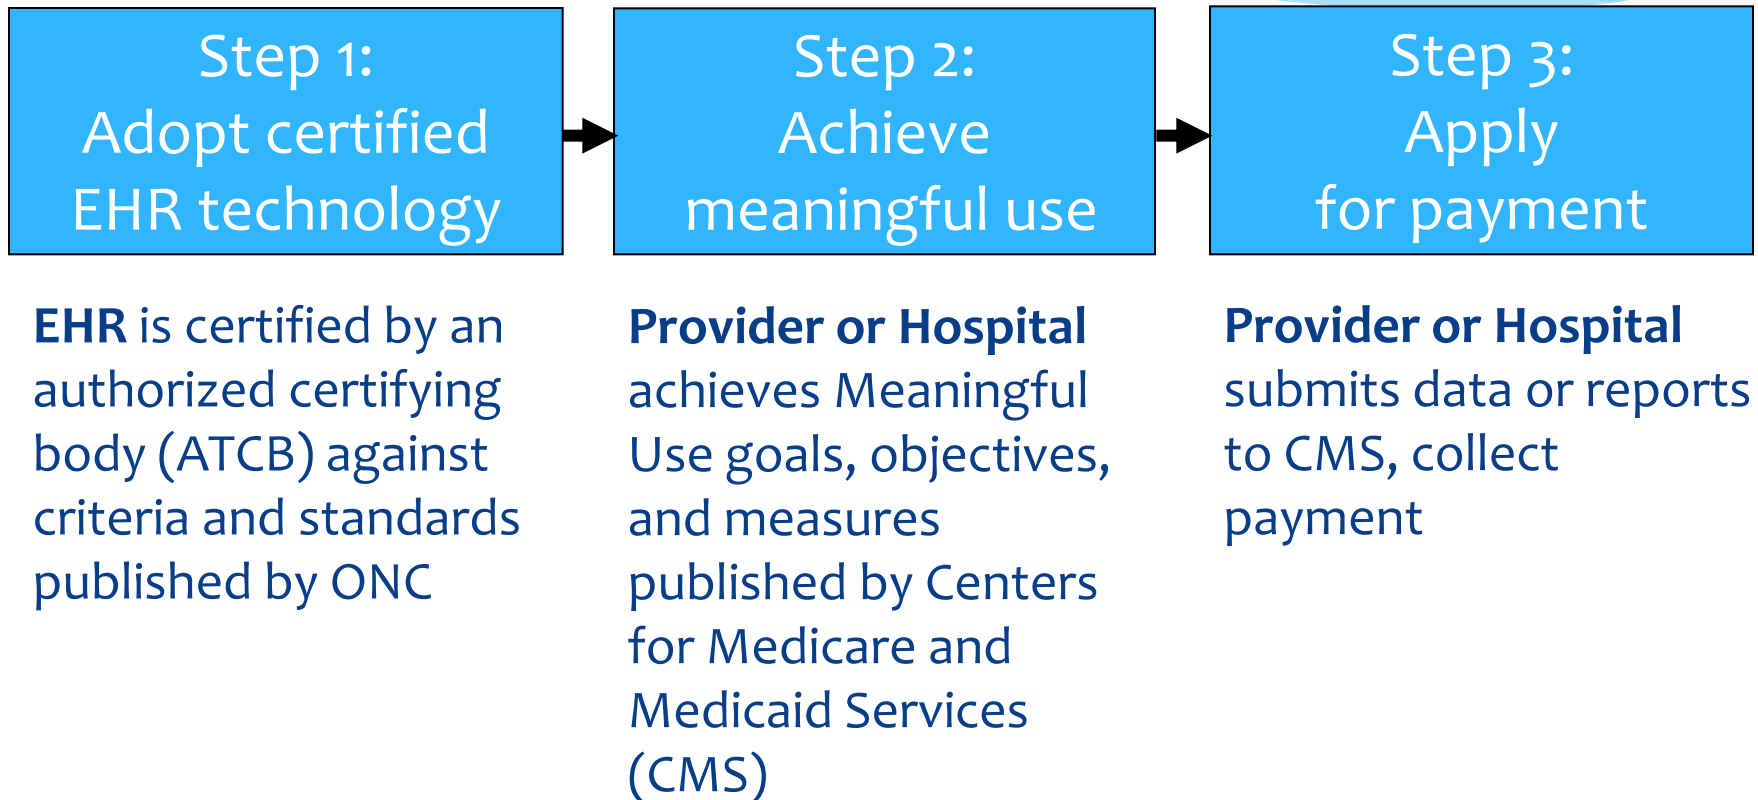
Step 1:
Adopt certified
EHR technology

Step 2:
Achieve
meaningful use

Step 3:
Apply
for payment

**EHR** is certified by an authorized certifying body (ATCB) against criteria and standards published by ONC

**Provider or Hospital** achieves Meaningful Use goals, objectives, and measures published by Centers for Medicare and Medicaid Services (CMS)

**Provider or Hospital** submits data or reports to CMS, collect payment